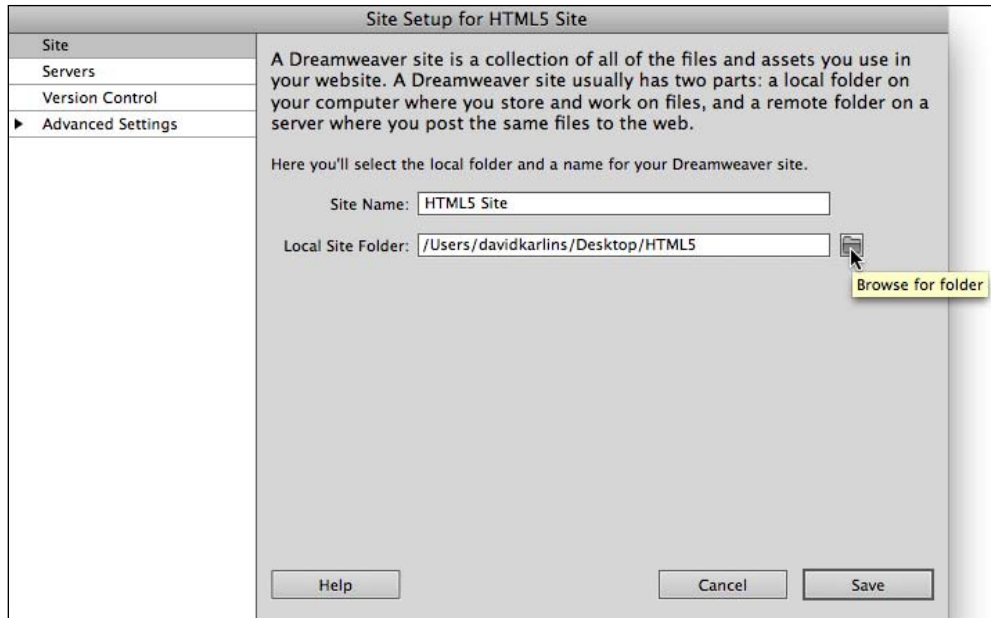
Site Setup for HTML5 Site

Site
Servers
Version Control
▶ Advanced Settings

A Dreamweaver site is a collection of all of the files and assets you use in your website. A Dreamweaver site usually has two parts: a local folder on your computer where you store and work on files, and a remote folder on a server where you post the same files to the web.

Here you'll select the local folder and a name for your Dreamweaver site.

Site Name: HTML5 Site

Local Site Folder: /Users/davidkarlins/Desktop/HTML5

Browse for folder

Help

Cancel

Save